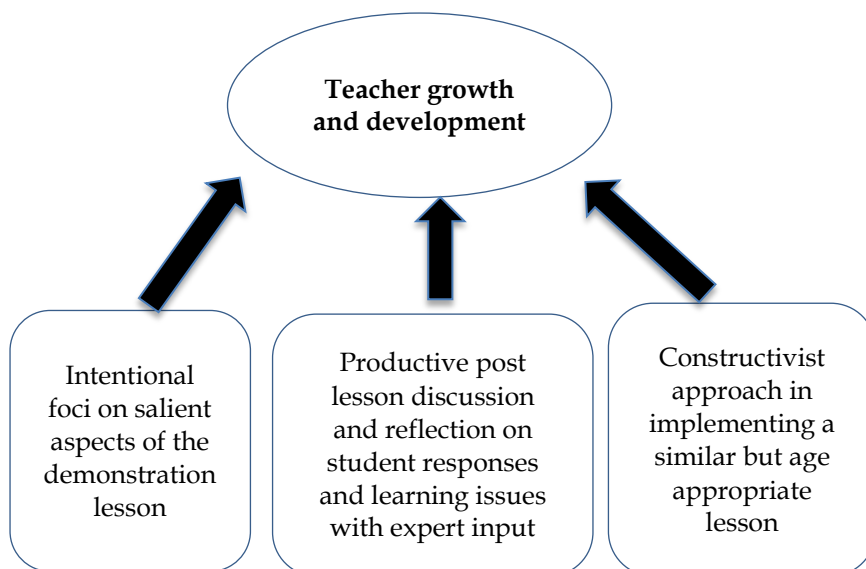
Teacher growth and development

Intentional foci on salient aspects of the demonstration lesson

Productive post lesson discussion and reflection on student responses and learning issues with expert input

Constructivist approach in implementing a similar but age appropriate lesson